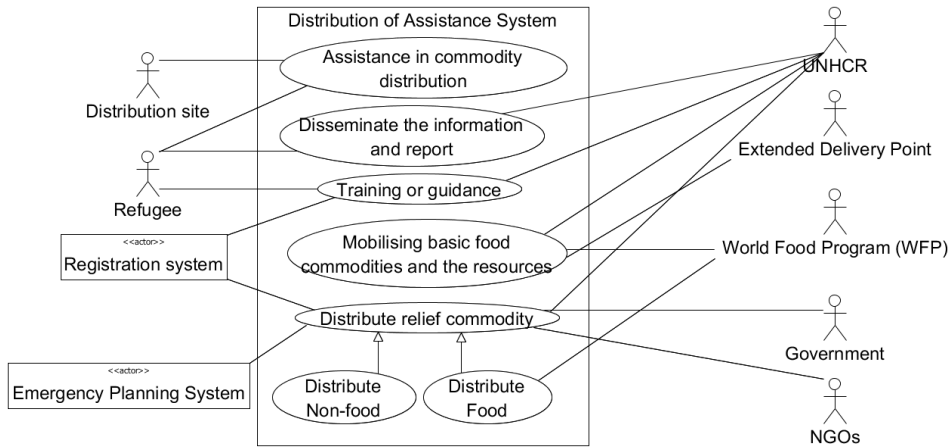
Distribution of Assistance System

Assistance in commodity distribution

Disseminate the information and report

Training or guidance

Mobilising basic food commodities and the resources

Distribute relief commodity

Distribute Non-food

Distribute Food

Distribution site

Refugee

<<actor>>
Registration system

<<actor>>
Emergency Planning System

UNHCR

Extended Delivery Point

World Food Program (WFP)

Government

NGOs